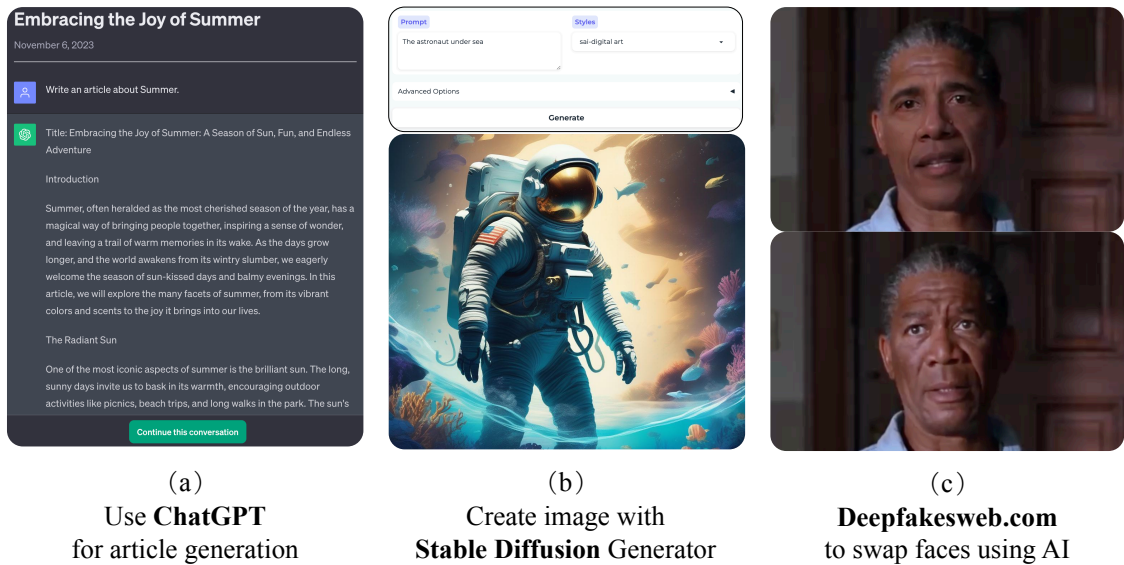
Embracing the Joy of Summer

November 6, 2023

Write an article about Summer.

Title: Embracing the Joy of Summer: A Season of Sun, Fun, and Endless Adventure

Introduction

Summer, often heralded as the most cherished season of the year, has a magical way of bringing people together, inspiring a sense of wonder, and leaving a trail of warm memories in its wake. As the days grow longer, and the world awakens from its wintry slumber, we eagerly welcome the season of sun-kissed days and balmy evenings. In this article, we will explore the many facets of summer, from its vibrant colors and scents to the joy it brings into our lives.

The Radiant Sun

One of the most iconic aspects of summer is the brilliant sun. The long, sunny days invite us to bask in its warmth, encouraging outdoor activities like picnics, beach trips, and long walks in the park. The sun's

Continue this conversation

(a)
Use **ChatGPT**
for article generation

Prompt
The astronaut under sea

Styles
sai-digital art

Advanced Options

Generate

(b)
Create image with
**Stable Diffusion** Generator

(c)
**Deepfakesweb.com**
to swap faces using AI